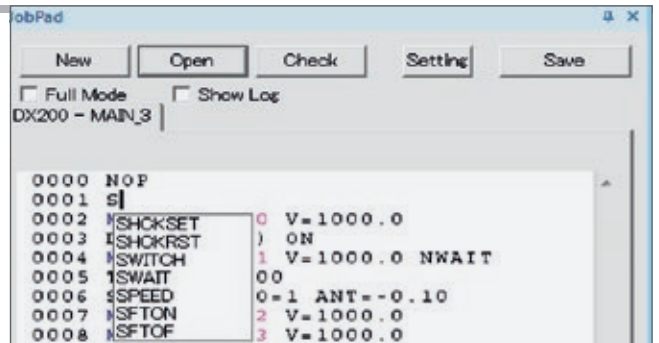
obPad

New Open Check Setting Save

Full Mode Show Log

DX200 - MAIN_3

0000 NOP
0001 S
0002 M SHCKSET 0 V=1000.0
0003 I SHCKRST ) ON
0004 M SWITCH 1 V=1000.0 NWAIT
0005 T SWAIT 00
0006 S SPEED 0=1 ANT=-0.10
0007 M SFTON 2 V=1000.0
0008 M SFTOF 3 V=1000.0